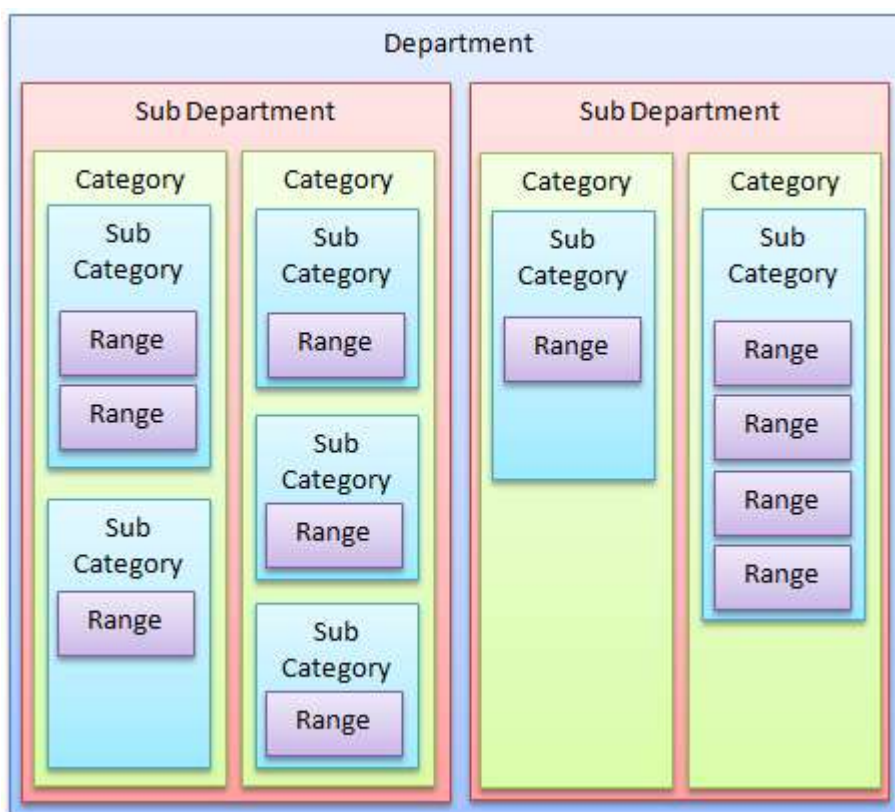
Department

Sub Department

Category

Sub Category

Range

Range

Sub Category

Range

Category

Sub Category

Range

Sub Category

Range

Sub Category

Range

Sub Department

Category

Sub Category

Range

Category

Sub Category

Range

Range

Range

Range